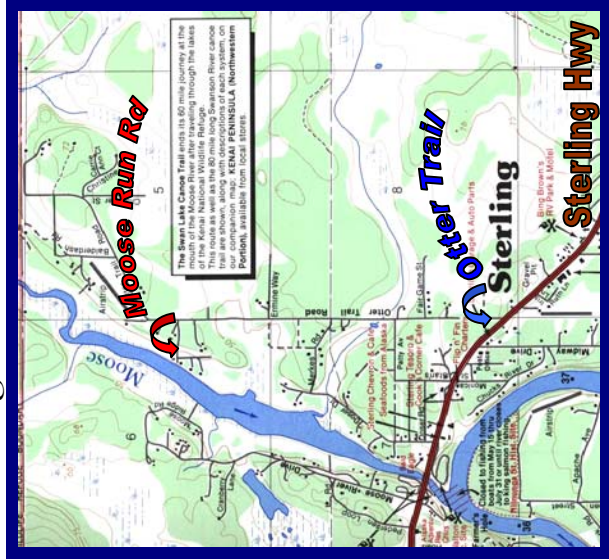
Moose Run Rd

The Swan Lake Canoe Trail ends its 60 mile journey at the mouth of the Moose River after traveling through the lakes of the Kenai National Wildlife Refuge. This route as well as the 80 mile long Swanson River canoe trail are shown, along with descriptions of each system, on our companion map, KENAI PENINSULA (Northwestern Portion), available from local stores.

Otter Trail

Sterling

Sterling Hwy

Moose

Otter Trail Road

Ermine Way

Fair Game St

Sterling Chevron & Car Wash

Seafoods from Alaska

Sterling Tesoro & Sterling Center Cafe

Flip 'n' Fin Charters

Tire & Auto Parts

Bing Brown's RV Park & Motel

Gravel Pit

Midway Drive

Moose River Drive

Cranberry Lake

Closed to fishing from July 31 until river closes

Airstrip

Apache

Christian

6

5

8

37